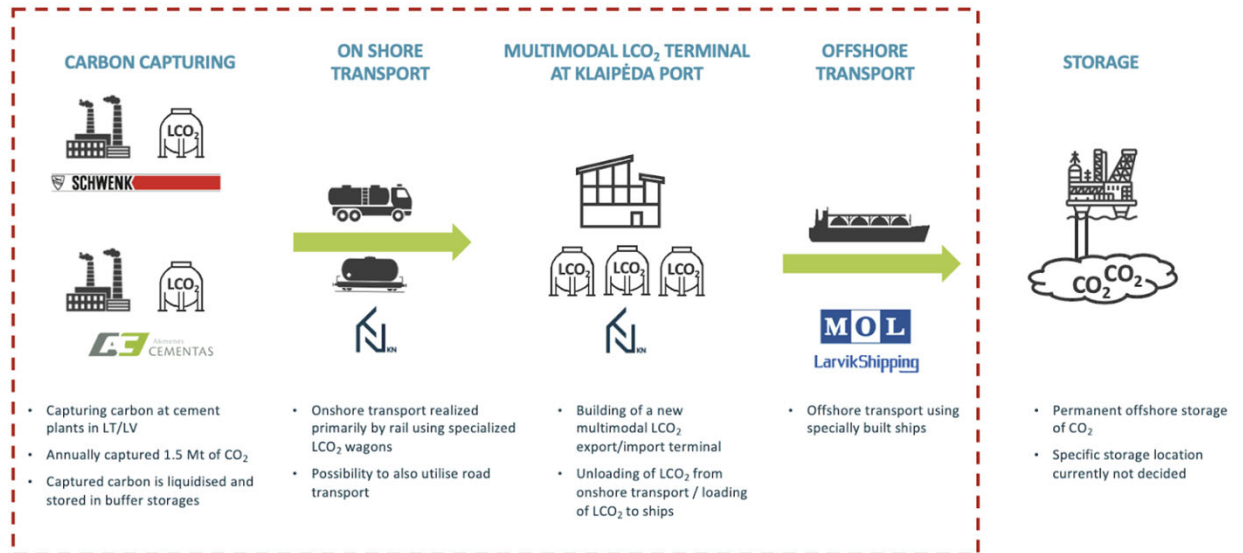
CARBON CAPTURING

$LCO_2$

SCHWENK

$LCO_2$

Akmenės CEMENTAS

- Capturing carbon at cement plants in LT/LV
- Annually captured 1.5 Mt of $CO_2$
- Captured carbon is liquidised and stored in buffer storages

ON SHORE TRANSPORT

KN

- Onshore transport realized primarily by rail using specialized $LCO_2$ wagons
- Possibility to also utilise road transport

MULTIMODAL $LCO_2$ TERMINAL AT KLAIPĖDA PORT

$LCO_2$ $LCO_2$ $LCO_2$

KN

- Building of a new multimodal $LCO_2$ export/import terminal
- Unloading of $LCO_2$ from onshore transport / loading of $LCO_2$ to ships

OFFSHORE TRANSPORT

MOL

LarvikShipping

- Offshore transport using specially built ships

STORAGE

$CO_2$ $CO_2$

- Permanent offshore storage of $CO_2$
- Specific storage location currently not decided